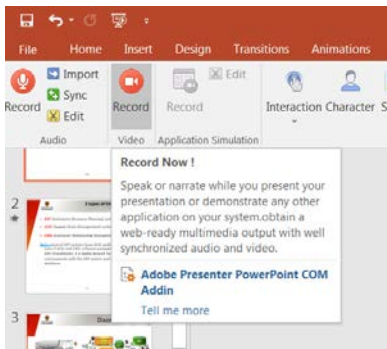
File Home Insert Design Transitions Animations

Record Import Sync Edit Record Record Edit Interaction Character S

Audio Video Application Simulation

2

3

Record Now !

Speak or narrate while you present your presentation or demonstrate any other application on your system.obtain a web-ready multimedia output with well synchronized audio and video.

Adobe Presenter PowerPoint COM Addin

Tell me more